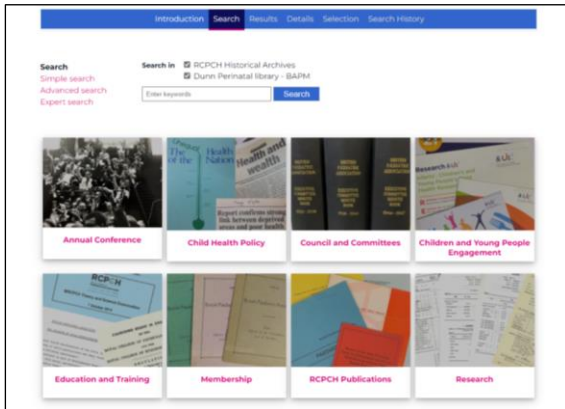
Introduction Search Results Details Selection Search History

Search
Simple search
Advanced search
Expert search

Search in
RCPCH Historical Archives
Dunn Perinatal library - BAPM

Enter keywords
Search

Annual Conference

Child Health Policy

Council and Committees

Children and Young People Engagement

Education and Training

Membership

RCPCH Publications

Research